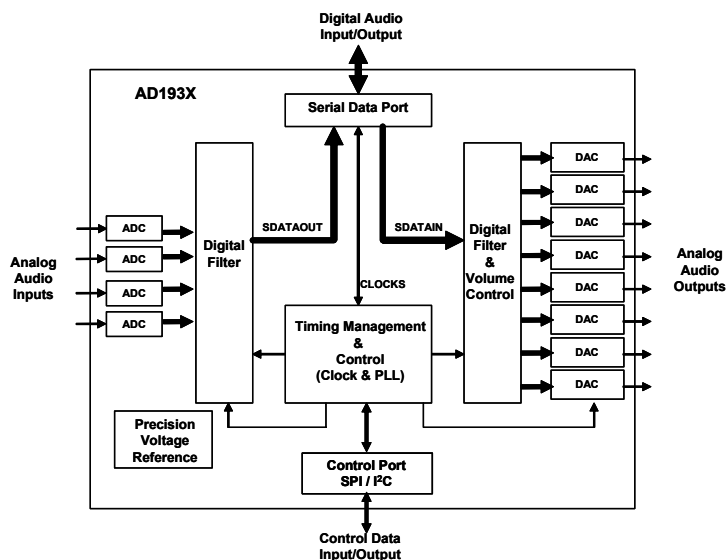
Digital Audio Input/Output

AD193X

Serial Data Port

ADC

ADC

ADC

ADC

Analog Audio Inputs

Digital Filter

SDATAOUT

SDATAIN

CLOCKS

Digital Filter & Volume Control

DAC

DAC

DAC

DAC

DAC

DAC

DAC

DAC

Analog Audio Outputs

Timing Management & Control (Clock & PLL)

Precision Voltage Reference

Control Port SPI / I$^2$C

Control Data Input/Output